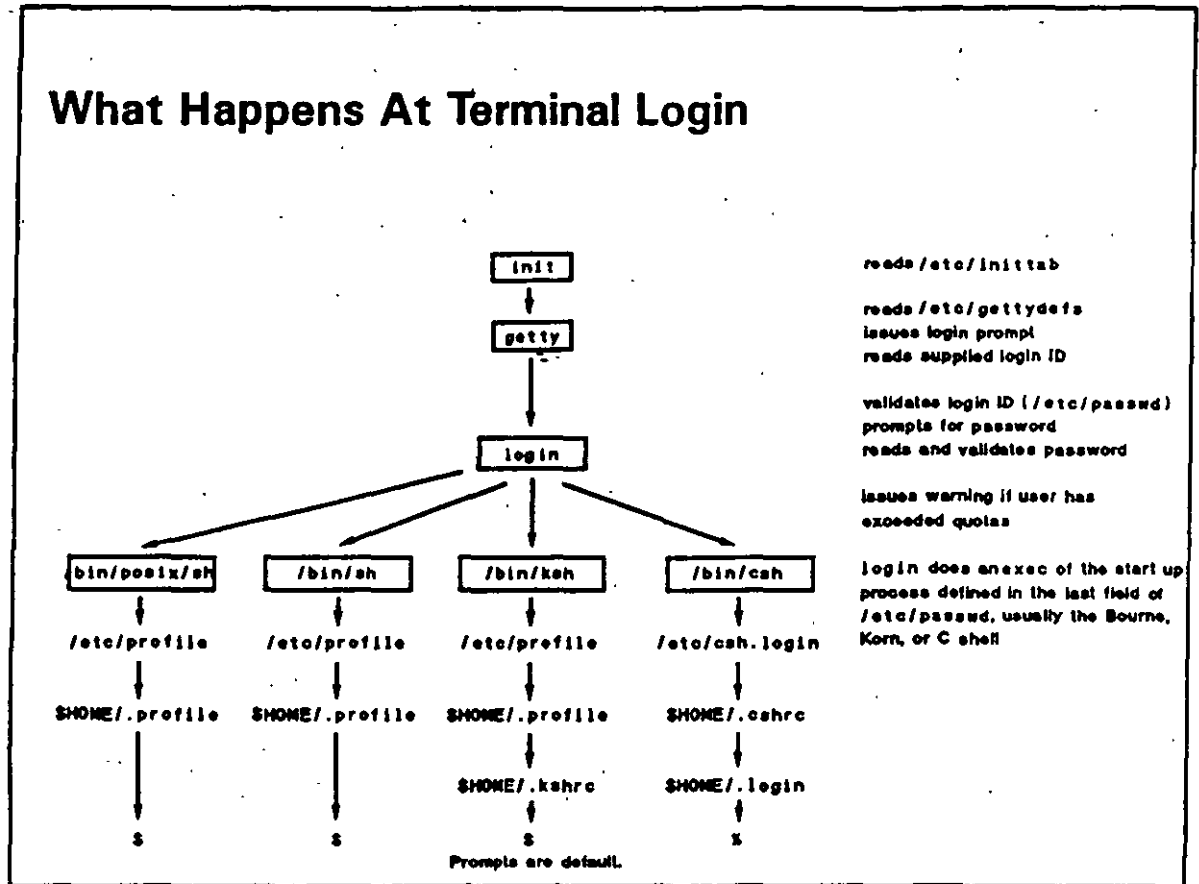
What Happens At Terminal Login

init

getty

login

bin/posix/sh

/etc/profile

$HOME/.profile

$

/bin/sh

/etc/profile

$HOME/.profile

$

/bin/ksh

/etc/profile

$HOME/.profile

$HOME/.kshrc

$

/bin/csh

/etc/csh.login

$HOME/.cshrc

$HOME/.login

%

Prompts are default.

reads /etc/inittab

reads /etc/gettydefs
issues login prompt
reads supplied login ID

validates login ID (/etc/passwd)
prompts for password
reads and validates password

issues warning if user has exceeded quotas

login does anexec of the start up process defined in the last field of /etc/passwd, usually the Bourne, Korn, or C shell